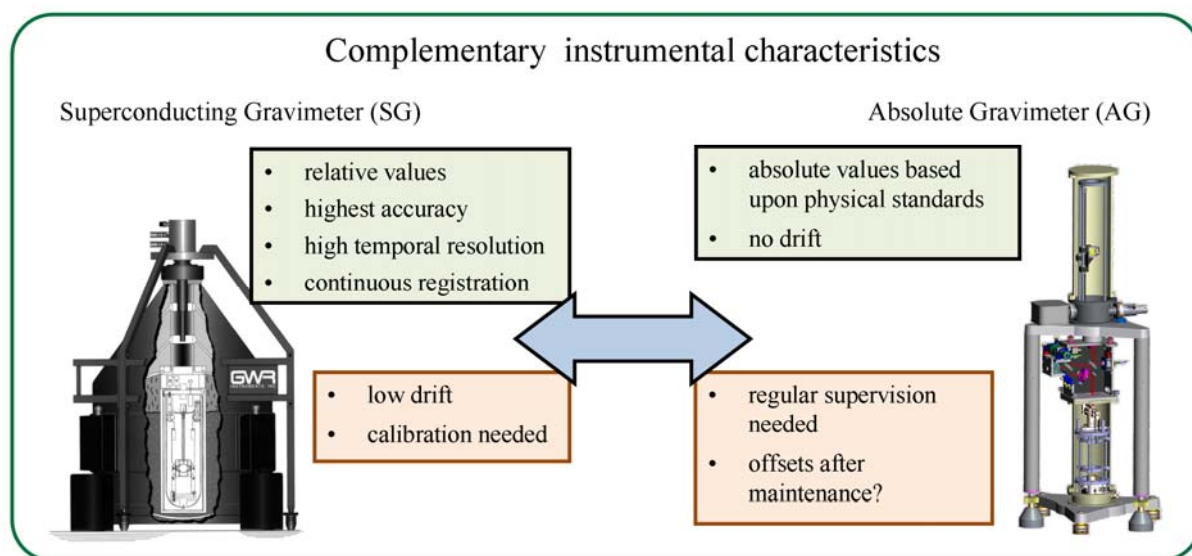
Complementary instrumental characteristics

Superconducting Gravimeter (SG)

Absolute Gravimeter (AG)

- relative values
- highest accuracy
- high temporal resolution
- continuous registration

- absolute values based upon physical standards
- no drift

GWR

- low drift
- calibration needed

- regular supervision needed
- offsets after maintenance?